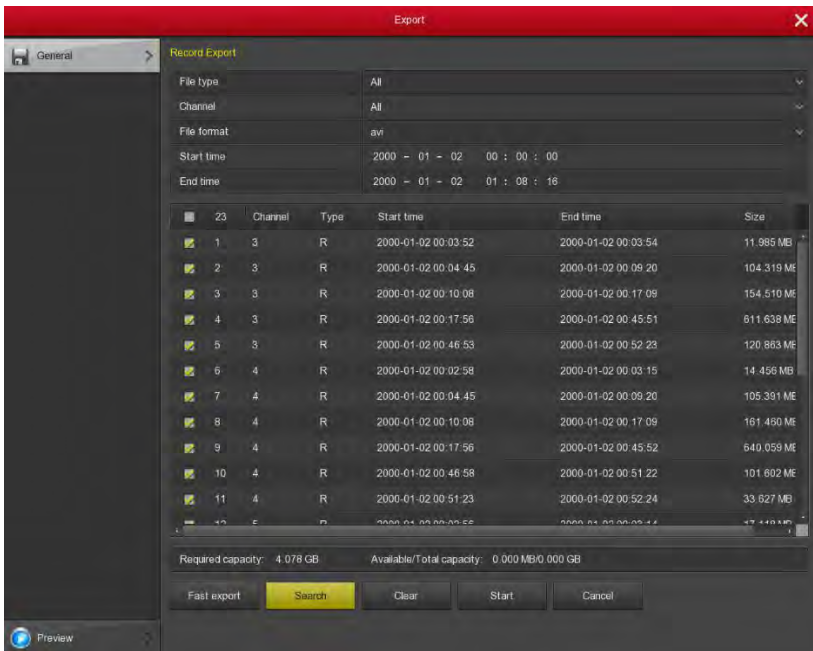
Export

General

Record Export

File type | All
Channel | All
File format | avi
Start time | 2000 - 01 - 02 00 : 00 : 00
End time | 2000 - 01 - 02 01 : 08 : 16

| | 23 | Channel | Type | Start time | End time | Size |
|---|---|---|---|---|---|---|
| | 1 | 3 | R | 2000-01-02 00:03:52 | 2000-01-02 00:03:54 | 11.985 MB |
| | 2 | 3 | R | 2000-01-02 00:04:45 | 2000-01-02 00:09:20 | 104.319 MB |
| | 3 | 3 | R | 2000-01-02 00:10:08 | 2000-01-02 00:17:09 | 154.510 MB |
| | 4 | 3 | R | 2000-01-02 00:17:56 | 2000-01-02 00:45:51 | 611.638 MB |
| | 5 | 3 | R | 2000-01-02 00:46:53 | 2000-01-02 00:52:23 | 120.863 MB |
| | 6 | 4 | R | 2000-01-02 00:02:58 | 2000-01-02 00:03:15 | 14.456 MB |
| | 7 | 4 | R | 2000-01-02 00:04:45 | 2000-01-02 00:09:20 | 105.391 MB |
| | 8 | 4 | R | 2000-01-02 00:10:08 | 2000-01-02 00:17:09 | 161.460 MB |
| | 9 | 4 | R | 2000-01-02 00:17:56 | 2000-01-02 00:45:52 | 640.059 MB |
| | 10 | 4 | R | 2000-01-02 00:46:58 | 2000-01-02 00:51:22 | 101.602 MB |
| | 11 | 4 | R | 2000-01-02 00:51:23 | 2000-01-02 00:52:24 | 33.627 MB |
| | 12 | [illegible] | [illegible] | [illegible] | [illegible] | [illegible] |

Required capacity: 4.078 GB Available/Total capacity: 0.000 MB/0.000 GB

Fast export Search Clear Start Cancel

Preview